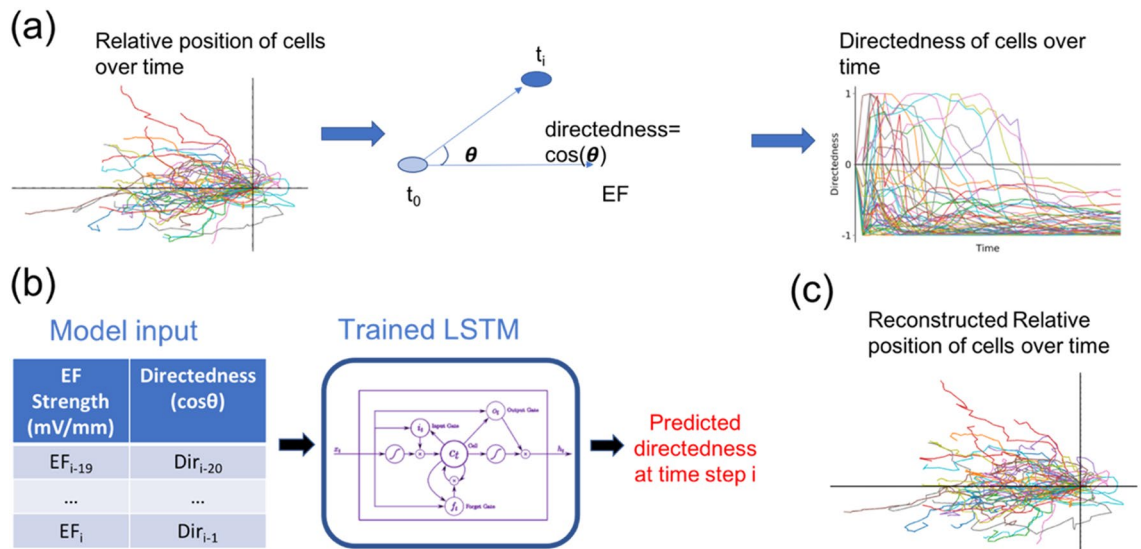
(a)

Relative position of cells over time

$t_i$

$\boldsymbol{\theta}$

$t_0$

directedness= cos($\boldsymbol{\theta}$)

EF

Directedness of cells over time

1

0

-1

Directedness

Time

(b)

Model input

| EF Strength (mV/mm) | Directedness (cosθ) |
|---|---|
| $EF_{i-19}$ | $Dir_{i-20}$ |
| ... | ... |
| $EF_i$ | $Dir_{i-1}$ |

Trained LSTM

$i_t$ Input Gate

$o_t$ Output Gate

$c_t$ Cell

$f_t$ Forget Gate

$x_t$

$h_t$

Predicted directedness at time step i

(c)

Reconstructed Relative position of cells over time